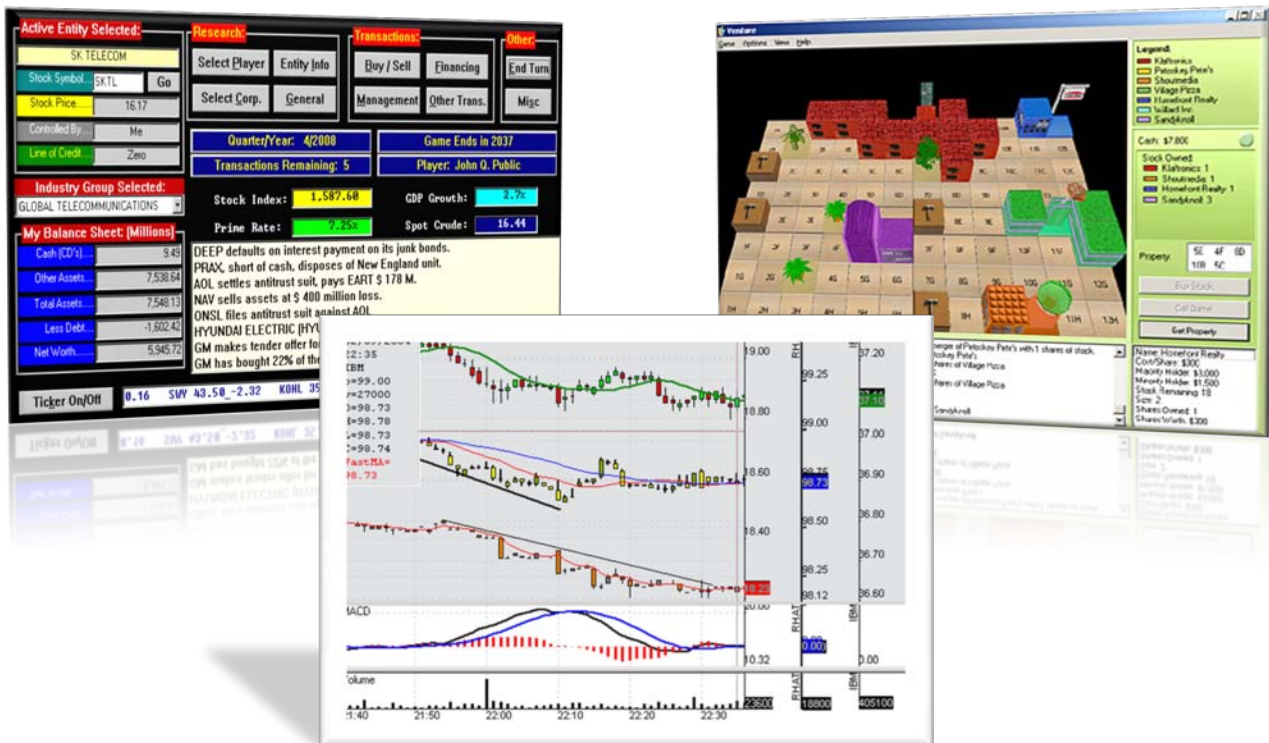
Active Entity Selected:
SK TELECOM
Stock Symbol... SKTL Go
Stock Price... 16.17
Controlled By... Me
Line of Credit... Zero
Industry Group Selected:
GLOBAL TELECOMMUNICATIONS
My Balance Sheet: (Millions)
Cash (CD's)... 9.49
Other Assets... 7,538.64
Total Assets... 7,548.13
Less Debt... -1,602.42
Net Worth... 5,945.72

Research:
Select Player
Entity Info
Select Corp.
General

Transactions:
Buy / Sell
Financing
Management
Other Trans.

Other:
End Turn
Misc

Quarter/Year: 4/2008
Game Ends in 2037
Transactions Remaining: 5
Player: John Q. Public

Stock Index: 1,587.60
GDP Growth: 2.7%
Prime Rate: 7.25%
Spot Crude: 16.44

DEEP defaults on interest payment on its junk bonds.
PRAX, short of cash, disposes of New England unit.
AOL settles antitrust suit, pays EART $ 178 M.
NAV sells assets at $ 400 million loss.
ONSL files antitrust suit against AOL
HYUNDAI ELECTRIC (HYU
GM makes tender offer for
GM has bought 22% of the

Ticker On/Off
0.16 SWY 43.50 -2.32 KOHL 35

Venture
Game Options View Help
Legend:
Klaltronics
Petoskey Pete's
Shoumedia
Village Pizza
Homefont Realty
Wilbelt Inc.
SandyKnoll
Cash: $7,800
Stock Owned:
Klaltronics 1
Shoutmedia 1
Homefont Realty 1
SandyKnoll 3
Property: 5E 4F 8D 10B 5C
Buy Stock
Sell Game
Get Property
Name: Homefont Realty
Cost/Share: $300
Majority Holder: $3,000
Minority Holder: $1,500
Stock Remaining: 18
Size: 2
Shares Owned: 1
Shares Worth: $300
enger of Petoskey Pete's with 1 shares of stock.
oskey Pete's
hares of Village Pizza
hares of Village Pizza
SandyKnoll

22:35
IBM
=99.00
=27000
=98.73
=98.78
=98.73
=98.74
fastMA=
98.73
19.00
18.80
18.60
18.40
99.25
99.00
98.75
98.73
98.50
98.25
98.12
RHAT
37.20
37.00
36.90
36.80
36.70
36.60
MACD
20.00
10.32
0.00
0.00
RHAT
IBM
Volume
23600
18800
405100
RHAT
IBM
21:40 21:50 22:00 22:10 22:20 22:30